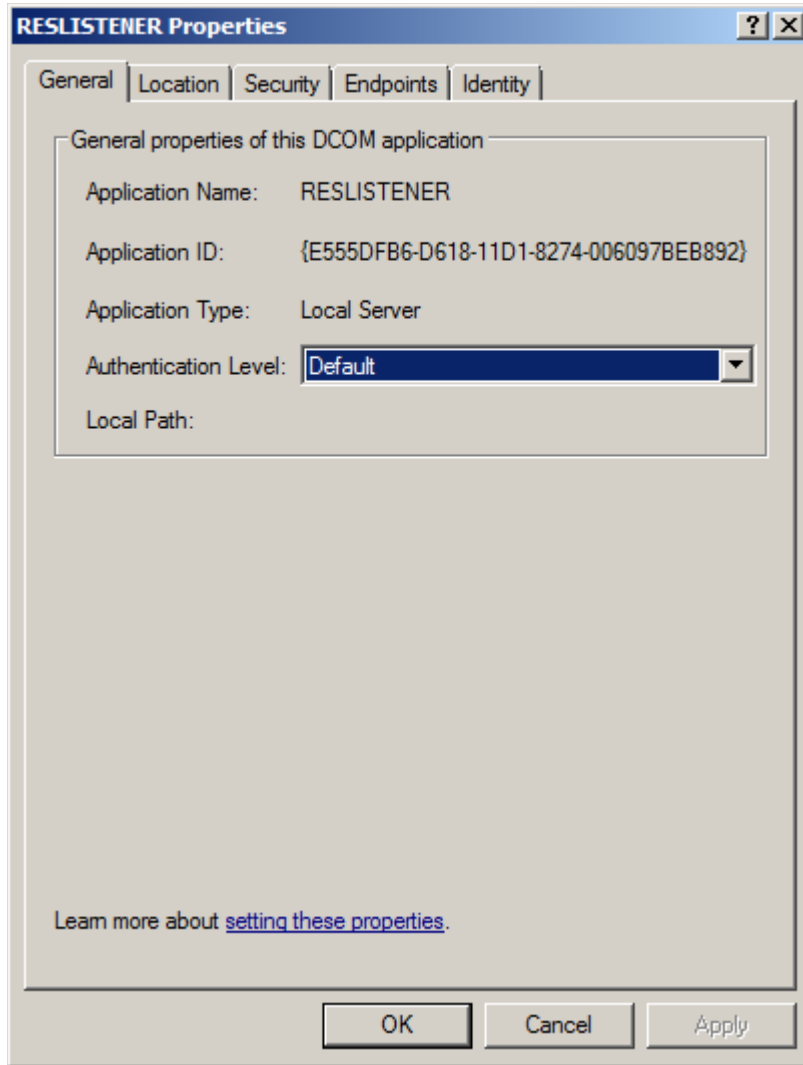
RESLISTENER Properties

?

X

General | Location | Security | Endpoints | Identity

General properties of this DCOM application

Application Name: RESLISTENER

Application ID: {E555DFB6-D618-11D1-8274-006097BEB892}

Application Type: Local Server

Authentication Level: Default

Local Path:

Learn more about setting these properties.

OK | Cancel | Apply